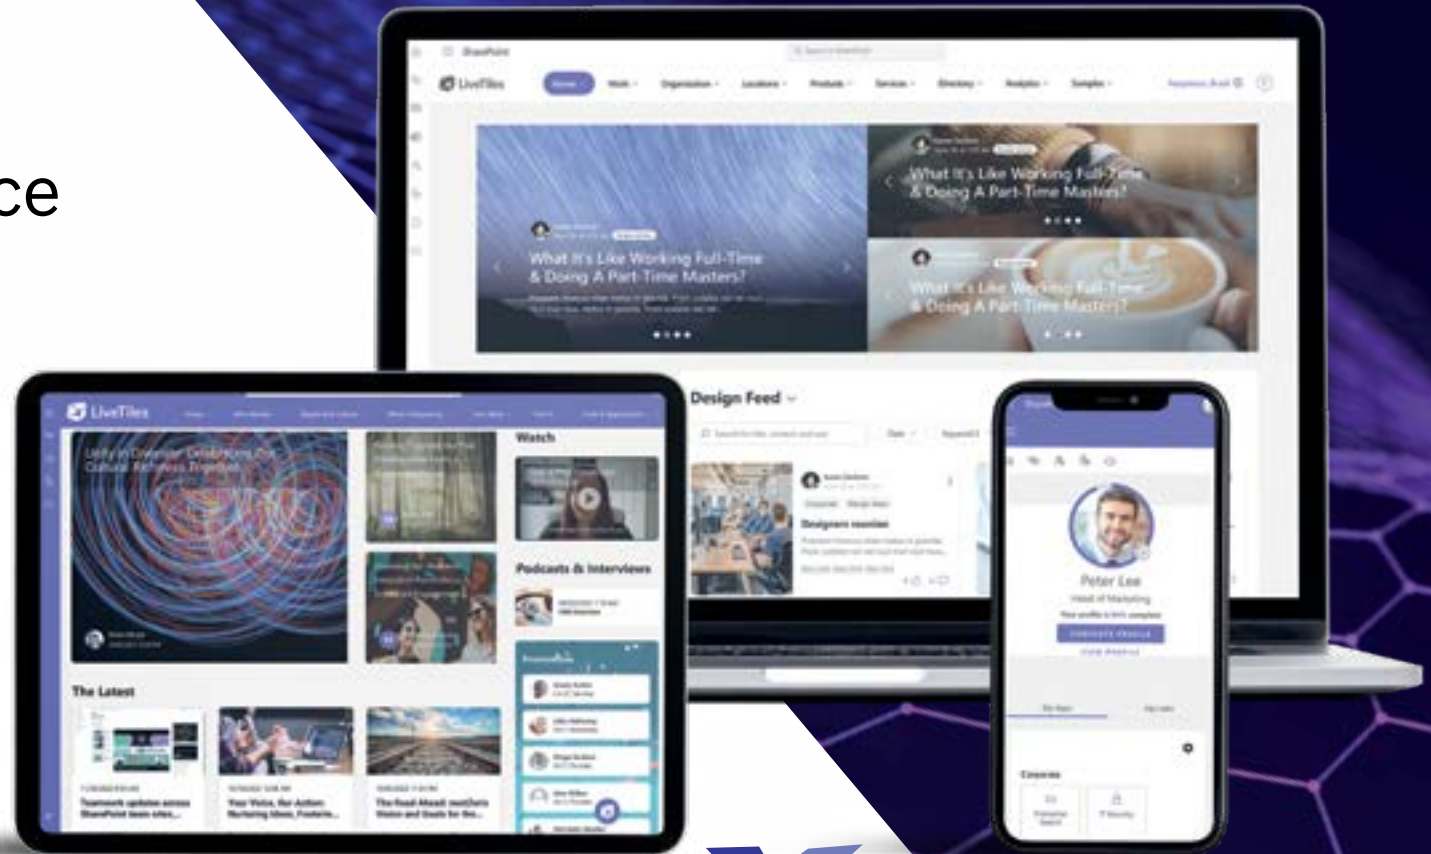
ce

SharePoint

LiveTiles

Home Work Organization Locations Products Services Directory Analytics Samples

What It's Like Working Full-Time & Doing A Part-Time Masters?

What It's Like Working Full-Time & Doing A Part-Time Masters?

What It's Like Working Full-Time & Doing A Part-Time Masters?

Design Feed

Designers reunion

LiveTiles

Watch

Podcasts & Interviews

The Latest

Teamwork updates across SharePoint team sites...

Your Voice, Our Action: Nurturing Ideas, Fosterin...

The Road Ahead: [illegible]

Peter Lee

Head of Marketing

Courses